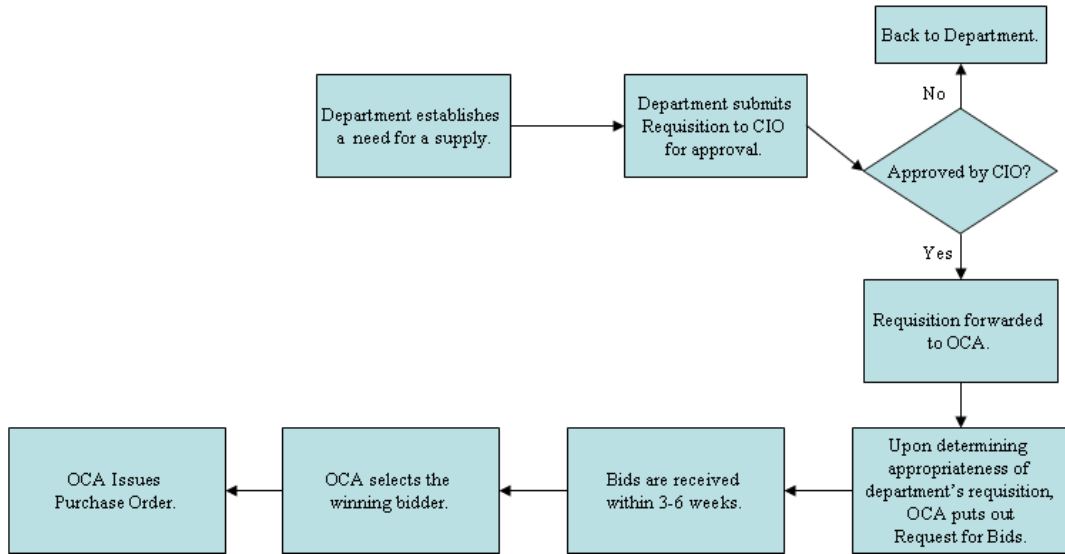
Department establishes a need for a supply.

Department submits Requisition to CIO for approval.

Approved by CIO?

No

Back to Department.

Yes

Requisition forwarded to OCA.

Upon determining appropriateness of department’s requisition, OCA puts out Request for Bids.

Bids are received within 3-6 weeks.

OCA selects the winning bidder.

OCA Issues Purchase Order.